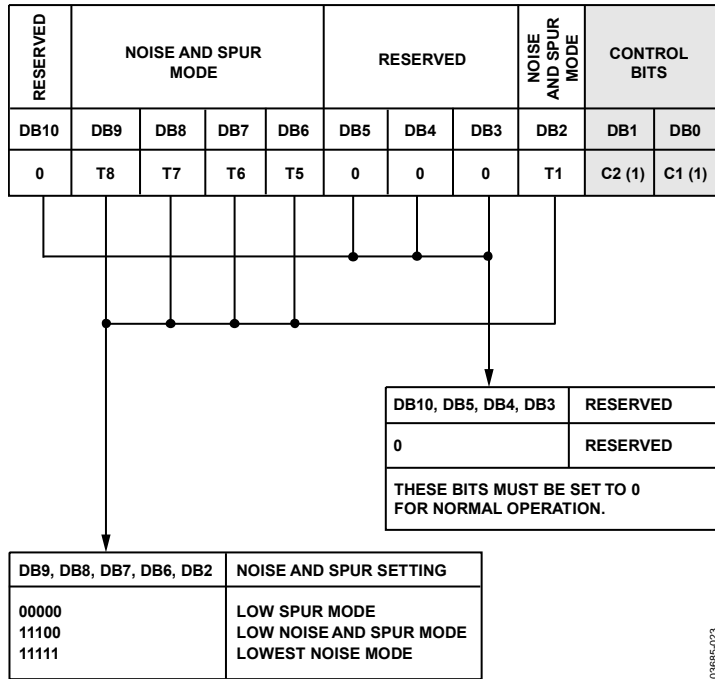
| RESERVED | NOISE AND SPUR MODE | | | | RESERVED | | | NOISE AND SPUR MODE | CONTROL BITS | |
|---|---|---|---|---|---|---|---|---|---|---|
| DB10 | DB9 | DB8 | DB7 | DB6 | DB5 | DB4 | DB3 | DB2 | DB1 | DB0 |
| 0 | T8 | T7 | T6 | T5 | 0 | 0 | 0 | T1 | C2 (1) | C1 (1) |

| DB10, DB5, DB4, DB3 | RESERVED |
|---|---|
| 0 | RESERVED |

THESE BITS MUST BE SET TO 0 FOR NORMAL OPERATION.

| DB9, DB8, DB7, DB6, DB2 | NOISE AND SPUR SETTING |
|---|---|
| 00000 | LOW SPUR MODE |
| 11100 | LOW NOISE AND SPUR MODE |
| 11111 | LOWEST NOISE MODE |

03685-023